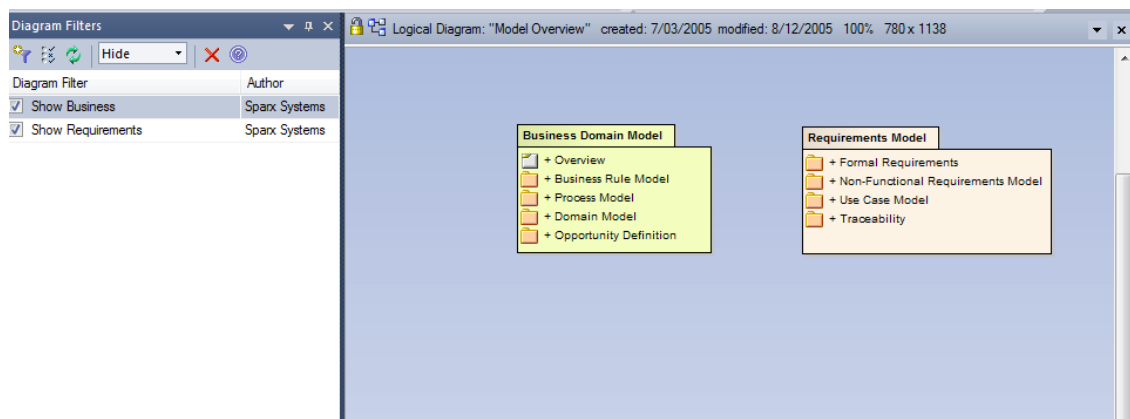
Diagram Filters

Hide

| Diagram Filter | Author |
|---|---|
| Show Business | Sparx Systems |
| Show Requirements | Sparx Systems |

Logical Diagram: "Model Overview" created: 7/03/2005 modified: 8/12/2005 100% 780 x 1138

Business Domain Model
+ Overview
+ Business Rule Model
+ Process Model
+ Domain Model
+ Opportunity Definition

Requirements Model
+ Formal Requirements
+ Non-Functional Requirements Model
+ Use Case Model
+ Traceability